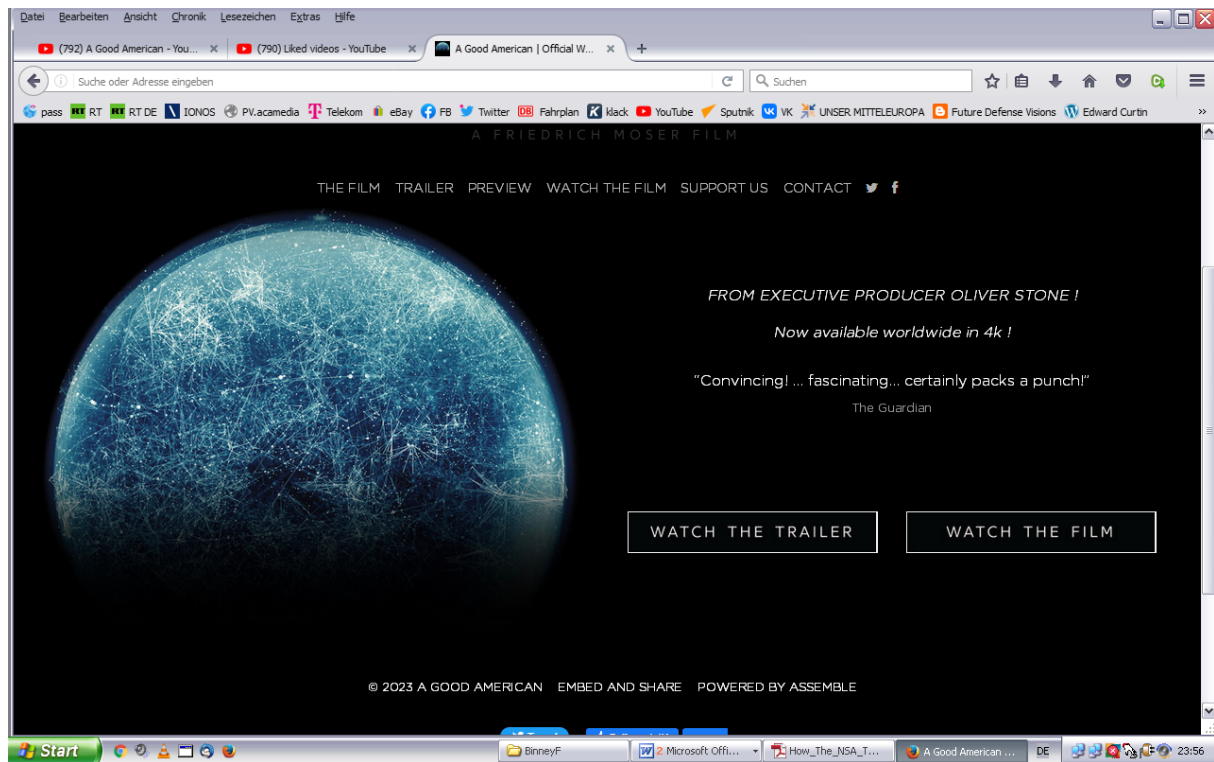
Datei Bearbeiten Ansicht Chronik Lesezeichen Extras Hilfe

(792) A Good American - You... ×
(790) Liked videos - YouTube ×
A Good American | Official W... ×
+

Suche oder Adresse eingeben
Suchen

pass RT RT DE IONOS PV.acamedia Telekom eBay FB Twitter Fahrplan klack YouTube Sputnik VK UNSER MITTELEUROPA Future Defense Visions Edward Curtin »

A FRIEDRICH MOSER FILM

THE FILM TRAILER PREVIEW WATCH THE FILM SUPPORT US CONTACT

FROM EXECUTIVE PRODUCER OLIVER STONE !

Now available worldwide in 4k !

"Convincing! ... fascinating... certainly packs a punch!"

The Guardian

WATCH THE TRAILER

WATCH THE FILM

© 2023 A GOOD AMERICAN EMBED AND SHARE POWERED BY ASSEMBLE

Start
BinneyF
2 Microsoft Offi...
How_The_NSA_T...
A Good American ...
DE
23:56